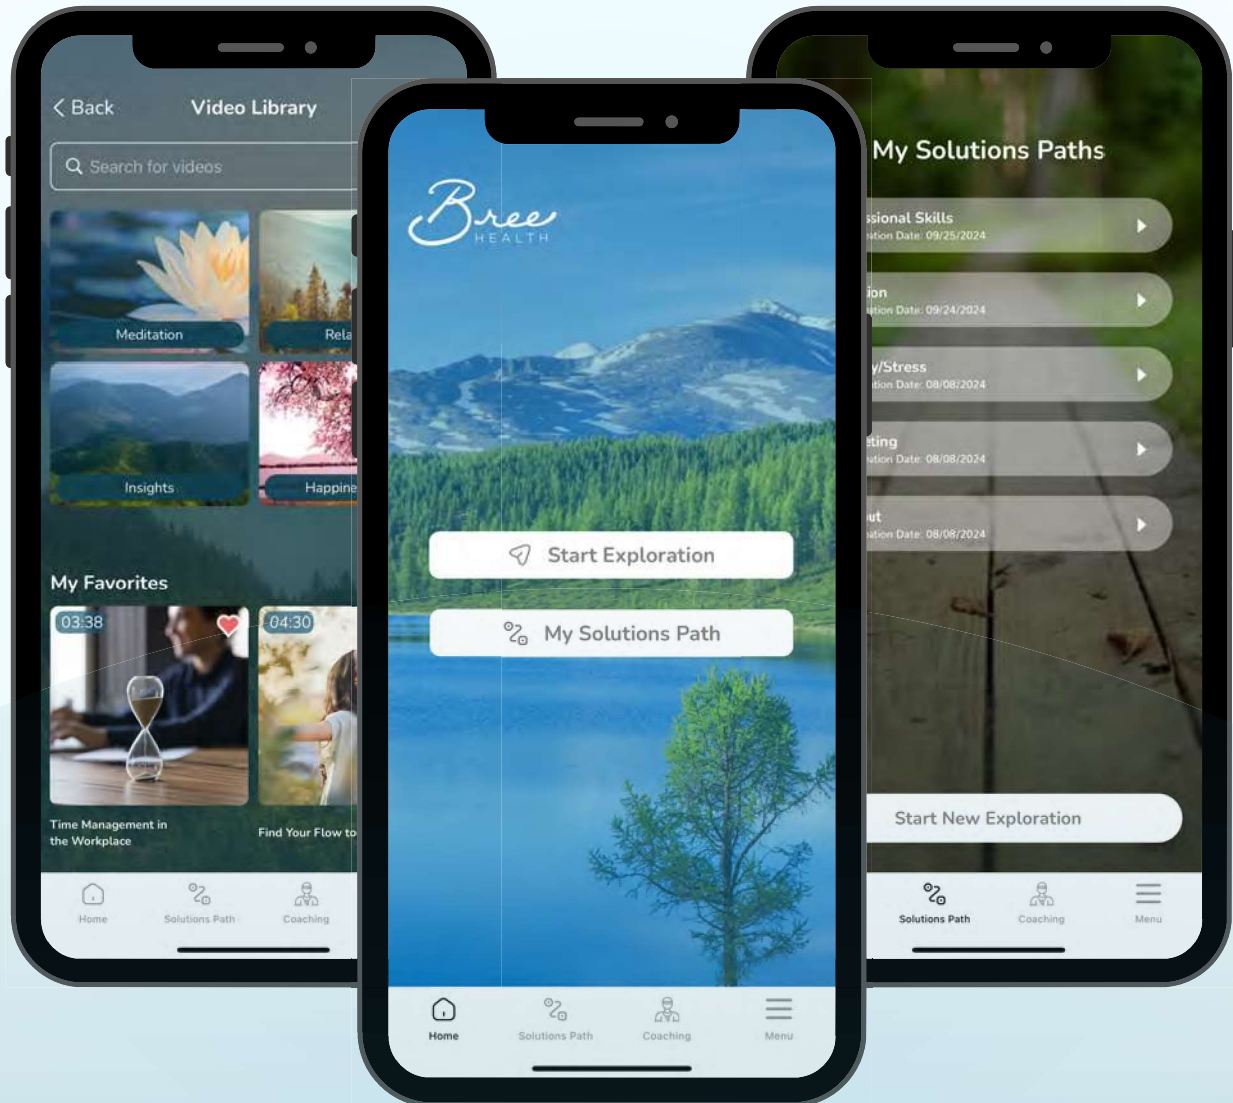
< Back

Video Library

Search for videos

Meditation

Rela

Insights

Happine

My Favorites

03:38

04:30

Time Management in the Workplace

Find Your Flow to

Home

Solutions Path

Coaching

Bree HEALTH

Start Exploration

My Solutions Path

Home

Solutions Path

Coaching

Menu

My Solutions Paths

ssional Skills
ation Date: 09/25/2024

ion
ation Date: 09/24/2024

y/Stress
tion Date: 08/08/2024

eting
ation Date: 08/08/2024

ut
ation Date: 08/08/2024

Start New Exploration

Solutions Path

Coaching

Menu